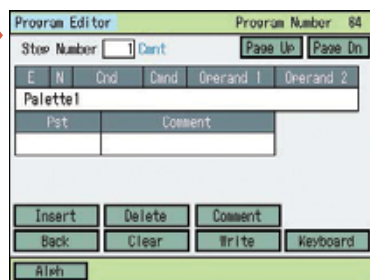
Program Editor Program Number 64

Step Number 1 Cont

Page Up Page Dn

| E | N | Cnd | Cmnd | Operand 1 | Operand 2 |
|---|---|---|---|---|---|

Palette1

| Pst | Comment |
|---|---|
| | |

Insert Delete Comment

Back Clear Write Keyboard

Alph